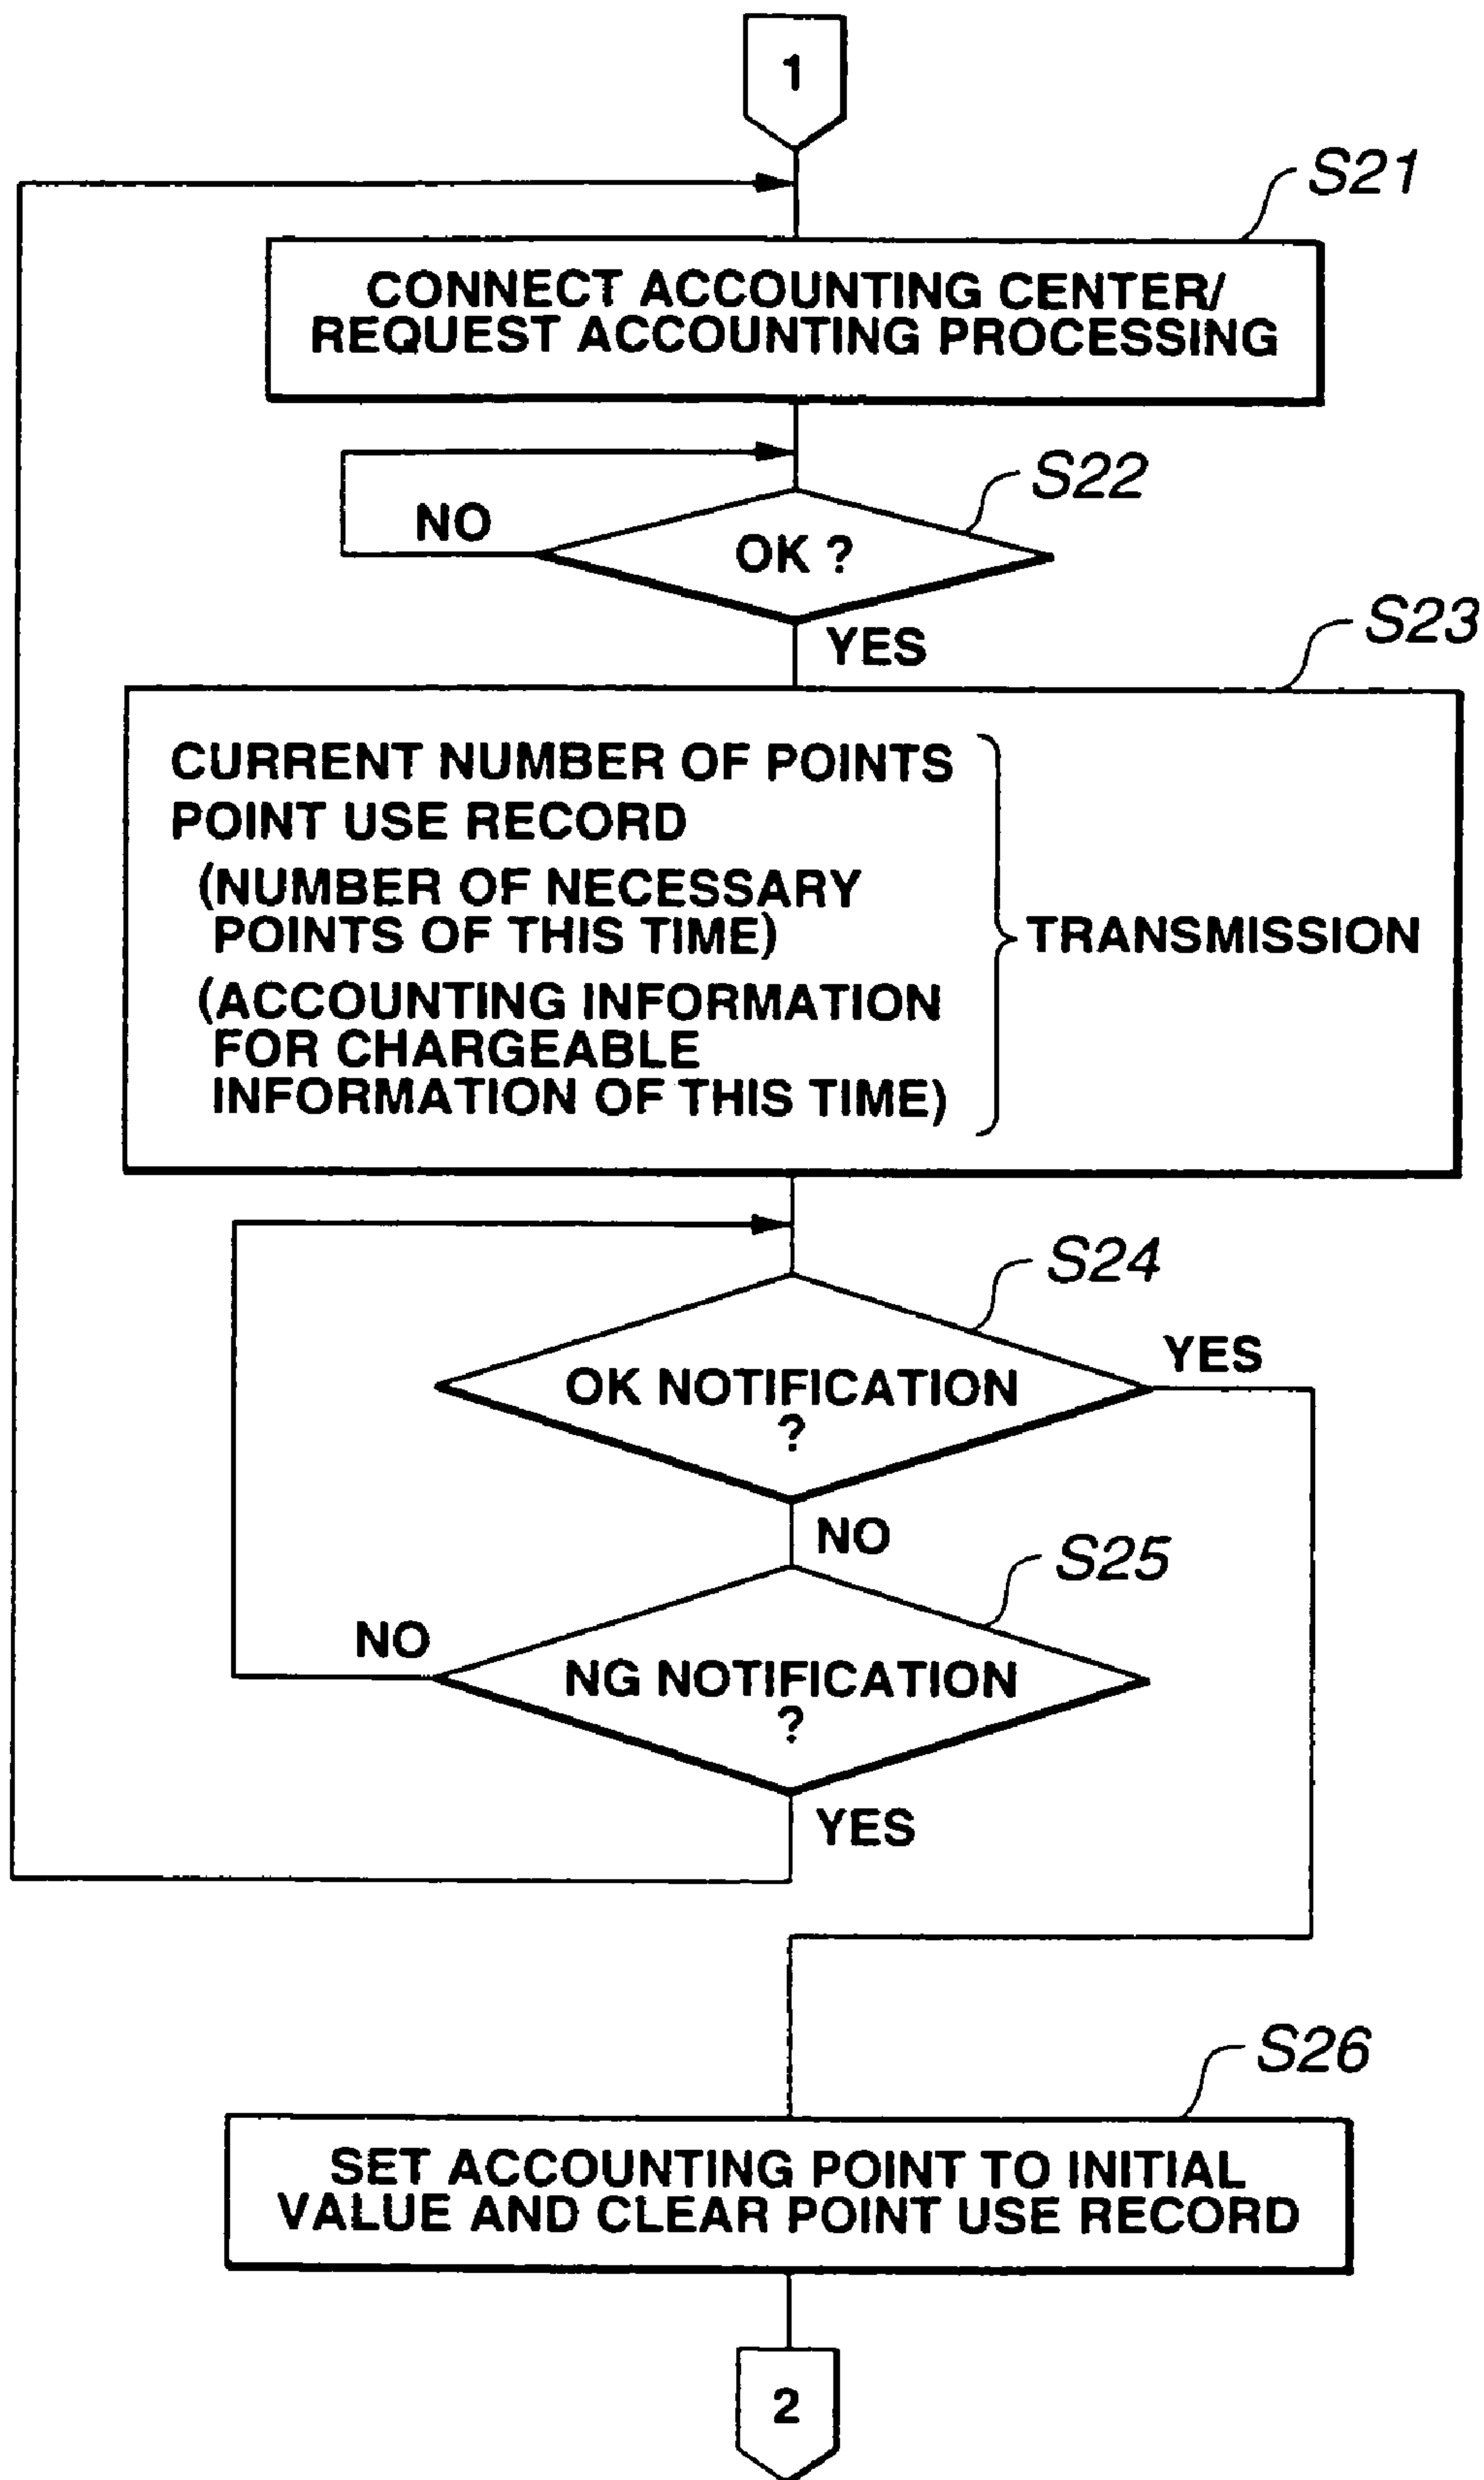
1

S21

CONNECT ACCOUNTING CENTER/ REQUEST ACCOUNTING PROCESSING

S22

NO

OK ?

YES

S23

CURRENT NUMBER OF POINTS
POINT USE RECORD
(NUMBER OF NECESSARY POINTS OF THIS TIME)
(ACCOUNTING INFORMATION FOR CHARGEABLE INFORMATION OF THIS TIME)

TRANSMISSION

S24

OK NOTIFICATION ?

YES

NO

S25

NO

NG NOTIFICATION ?

YES

S26

SET ACCOUNTING POINT TO INITIAL VALUE AND CLEAR POINT USE RECORD

2